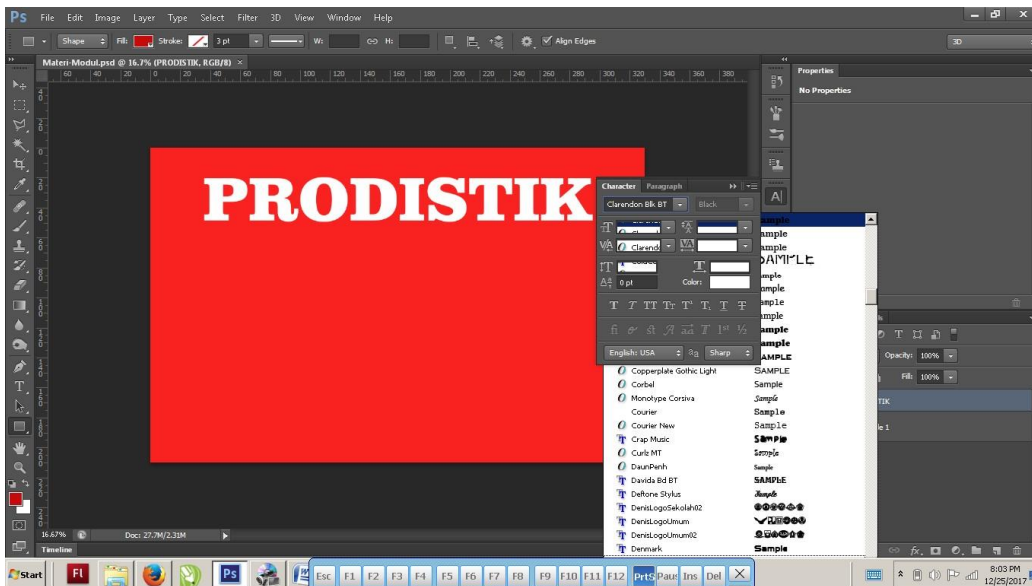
Ps File Edit Image Layer Type Select Filter 3D View Window Help

Shape Fill: Stroke: 3 pt W: H: Align Edges

3D

Materi-Modul.psd @ 16.7% (PRODISTIK, RGB/8) ×

60 40 20 0 20 40 60 80 100 120 140 160 180 200 220 240 260 280 300 320 340 360 380

PRODISTIK

Properties

No Properties

Character Paragraph

Clarendon Blk BT Black

Clarend

0 pt Color:

T T TT Tr T' T, T T

English: USA aa Sharp

Sample
Sample
Sample
SAMPLE
Sample
Sample
Sample
Sample
Sample
Sample
SAMPLE

Copperplate Gothic Light SAMPLE
Corbel Sample
Monotype Corsiva Sample
Courier Sample
Courier New Sample
Crap Music Sample
Curlz MT Sample
DaunPenh Sample
Davida Bd BT SAMPLE
Deftone Stylus Sample
DenisLogoSekolah02
DenisLogoUmum
DenisLogoUmum02
Denmark Sample

Opacity: 100%
Fill: 100%
TIK
le 1

16.67% Doc: 27.7M/2.31M

Timeline

Start

Esc F1 F2 F3 F4 F5 F6 F7 F8 F9 F10 F11 F12 PrtS Paus Ins Del

8:03 PM
12/25/2017